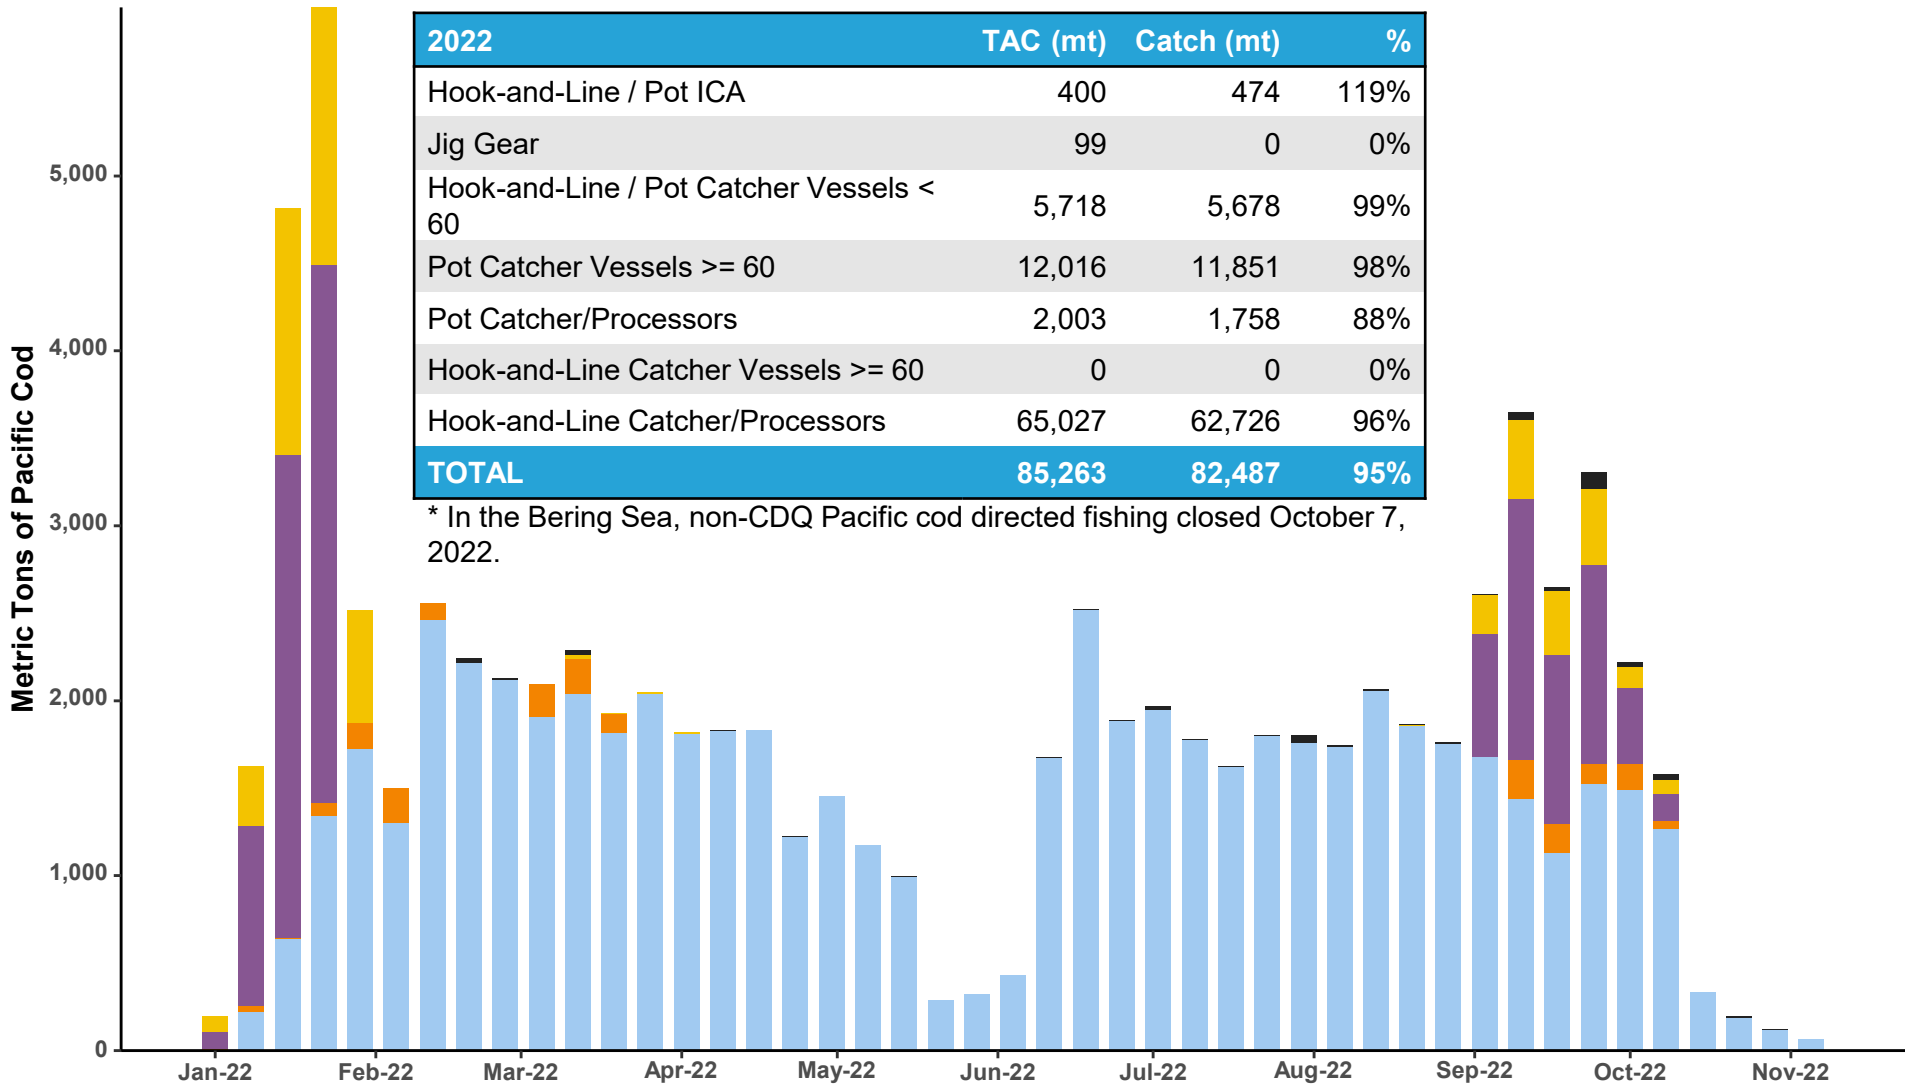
| 2022 | TAC (mt) | Catch (mt) | % |
|---|---|---|---|
| Hook-and-Line / Pot ICA | 400 | 474 | 119% |
| Jig Gear | 99 | 0 | 0% |
| Hook-and-Line / Pot Catcher Vessels < 60 | 5,718 | 5,678 | 99% |
| Pot Catcher Vessels >= 60 | 12,016 | 11,851 | 98% |
| Pot Catcher/Processors | 2,003 | 1,758 | 88% |
| Hook-and-Line Catcher Vessels >= 60 | 0 | 0 | 0% |
| Hook-and-Line Catcher/Processors | 65,027 | 62,726 | 96% |
| TOTAL | 85,263 | 82,487 | 95% |

* In the Bering Sea, non-CDQ Pacific cod directed fishing closed October 7, 2022.

Metric Tons of Pacific Cod

5,000
4,000
3,000
2,000
1,000
0

Jan-22 Feb-22 Mar-22 Apr-22 May-22 Jun-22 Jul-22 Aug-22 Sep-22 Oct-22 Nov-22